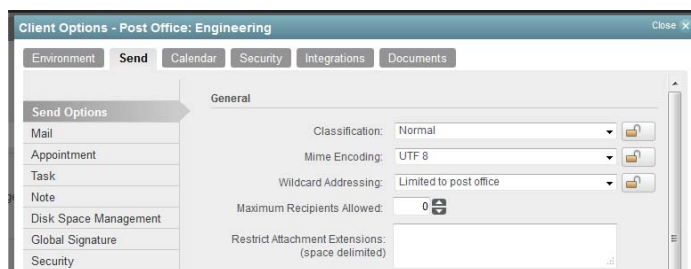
Client Options - Post Office: Engineering

Close

Environment
Send
Calendar
Security
Integrations
Documents

Send Options
Mail
Appointment
Task
Note
Disk Space Management
Global Signature
Security

General

Classification: Normal

Mime Encoding: UTF 8

Wildcard Addressing: Limited to post office

Maximum Recipients Allowed: 0

Restrict Attachment Extensions: (space delimited)